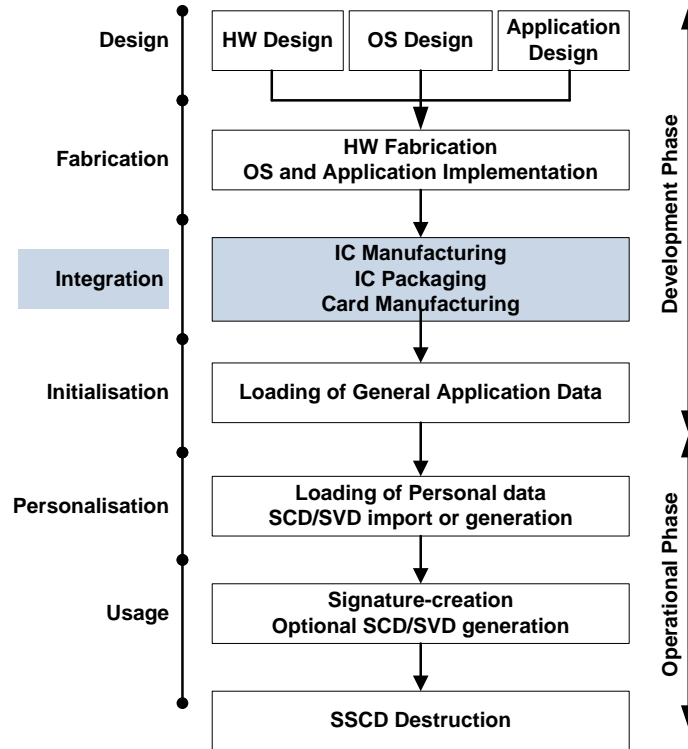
Design

HW Design

OS Design

Application Design

Fabrication

HW Fabrication
OS and Application Implementation

Integration

IC Manufacturing
IC Packaging
Card Manufacturing

Initialisation

Loading of General Application Data

Personalisation

Loading of Personal data
SCD/SVD import or generation

Usage

Signature-creation
Optional SCD/SVD generation

SSCD Destruction

Development Phase

Operational Phase